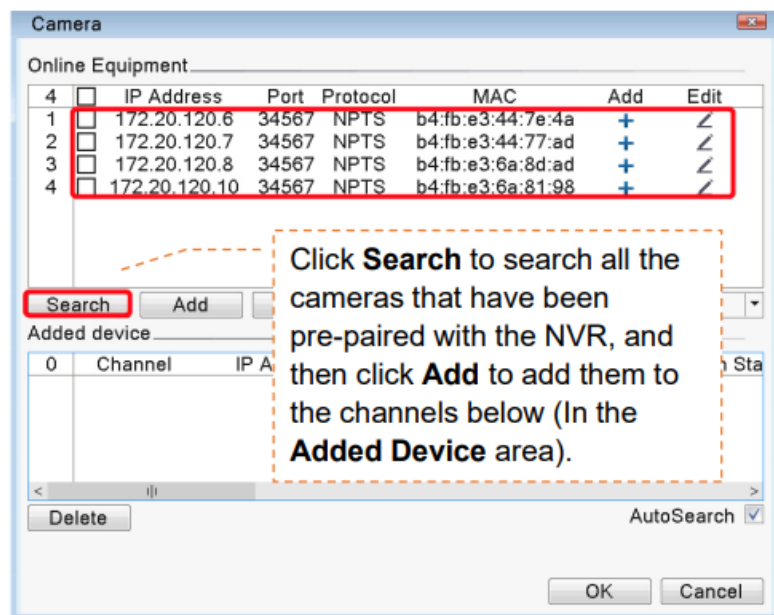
Camera

Online Equipment

| 4 | | IP Address | Port | Protocol | MAC | Add | Edit |
|---|---|---|---|---|---|---|---|
| 1 | | 172.20.120.6 | 34567 | NPTS | b4:fb:e3:44:7e:4a | + | |
| 2 | | 172.20.120.7 | 34567 | NPTS | b4:fb:e3:44:77:ad | + | |
| 3 | | 172.20.120.8 | 34567 | NPTS | b4:fb:e3:6a:8d:ad | + | |
| 4 | | 172.20.120.10 | 34567 | NPTS | b4:fb:e3:6a:81:98 | + | |

Search Add

Added device

0 Channel IP A Sta

Click **Search** to search all the cameras that have been pre-paired with the NVR, and then click **Add** to add them to the channels below (In the **Added Device** area).

Delete

AutoSearch

OK Cancel